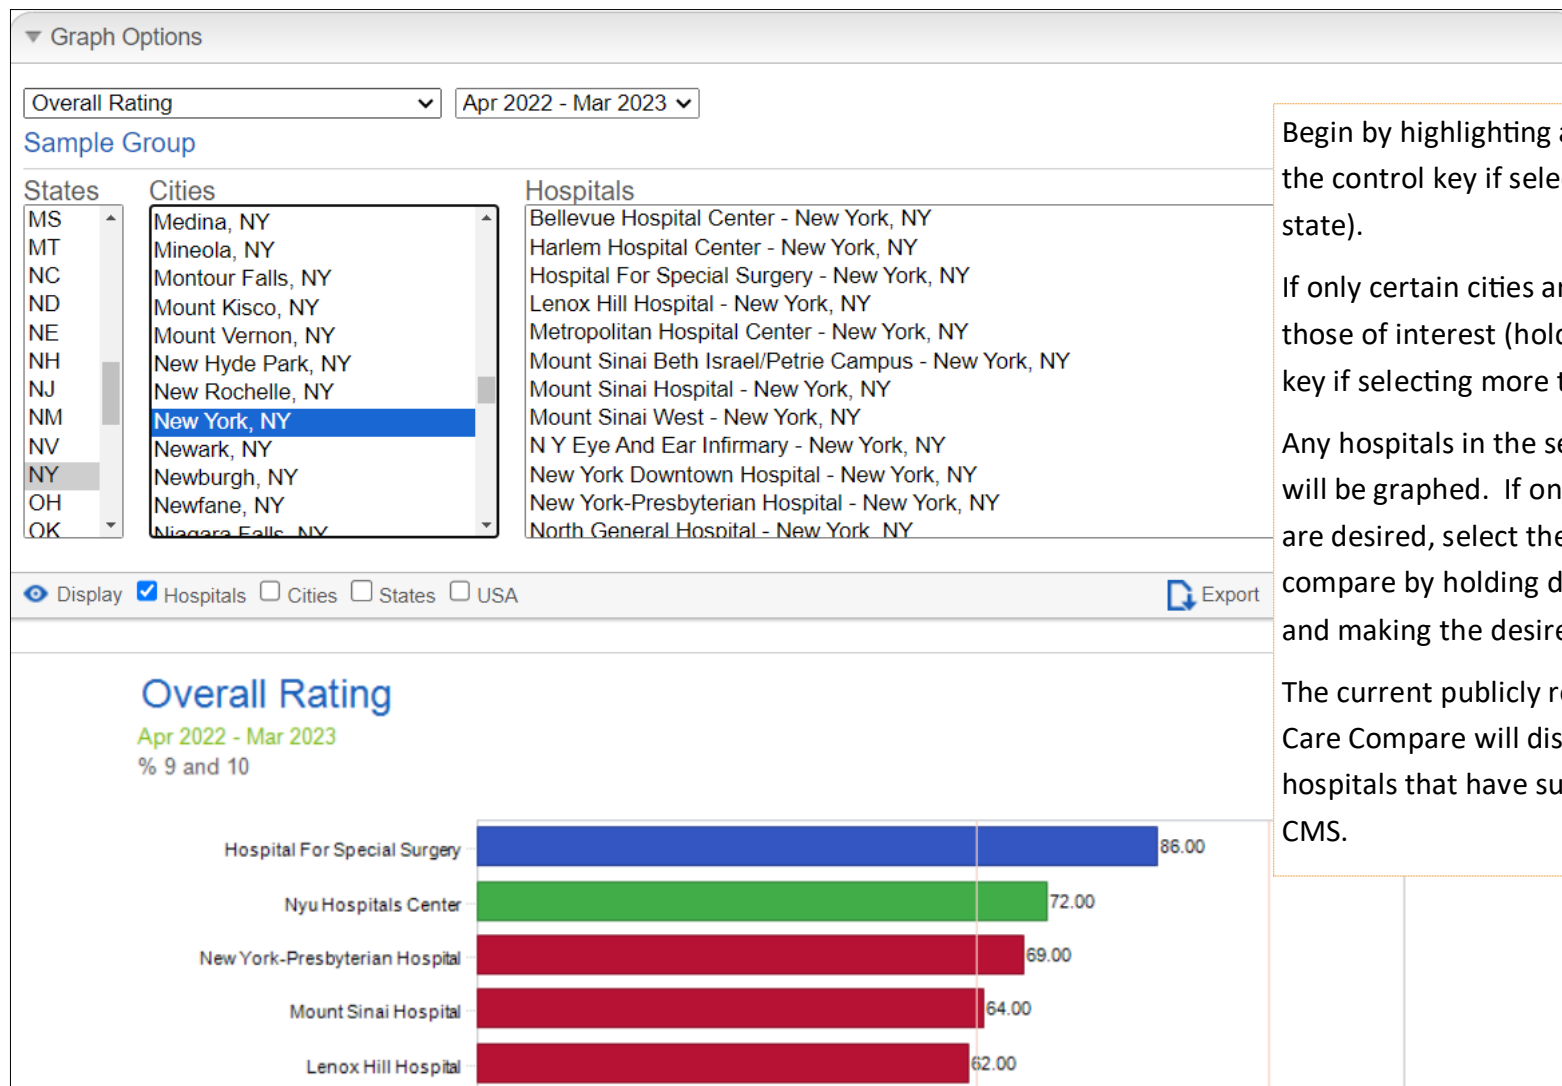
Graph Options

Overall Rating
Apr 2022 - Mar 2023

Sample Group

States
MS
MT
NC
ND
NE
NH
NJ
NM
NV
NY
OH
OK

Cities
Medina, NY
Mineola, NY
Montour Falls, NY
Mount Kisco, NY
Mount Vernon, NY
New Hyde Park, NY
New Rochelle, NY
New York, NY
Newark, NY
Newburgh, NY
Newfane, NY
Niagara Falls, NY

Hospitals
Bellevue Hospital Center - New York, NY
Harlem Hospital Center - New York, NY
Hospital For Special Surgery - New York, NY
Lenox Hill Hospital - New York, NY
Metropolitan Hospital Center - New York, NY
Mount Sinai Beth Israel/Petrie Campus - New York, NY
Mount Sinai Hospital - New York, NY
Mount Sinai West - New York, NY
N Y Eye And Ear Infirmary - New York, NY
New York Downtown Hospital - New York, NY
New York-Presbyterian Hospital - New York, NY
North General Hospital - New York, NY

Display Hospitals Cities States USA Export

Overall Rating
Apr 2022 - Mar 2023
% 9 and 10

Hospital For Special Surgery 86.00
Nyu Hospitals Center 72.00
New York-Presbyterian Hospital 69.00
Mount Sinai Hospital 64.00
Lenox Hill Hospital 62.00

Begin by highlighting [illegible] the control key if sele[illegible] state).

If only certain cities ar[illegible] those of interest (hol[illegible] key if selecting more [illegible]

Any hospitals in the se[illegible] will be graphed. If on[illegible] are desired, select the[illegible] compare by holding d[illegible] and making the desire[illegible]

The current publicly r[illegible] Care Compare will dis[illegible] hospitals that have su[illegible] CMS.